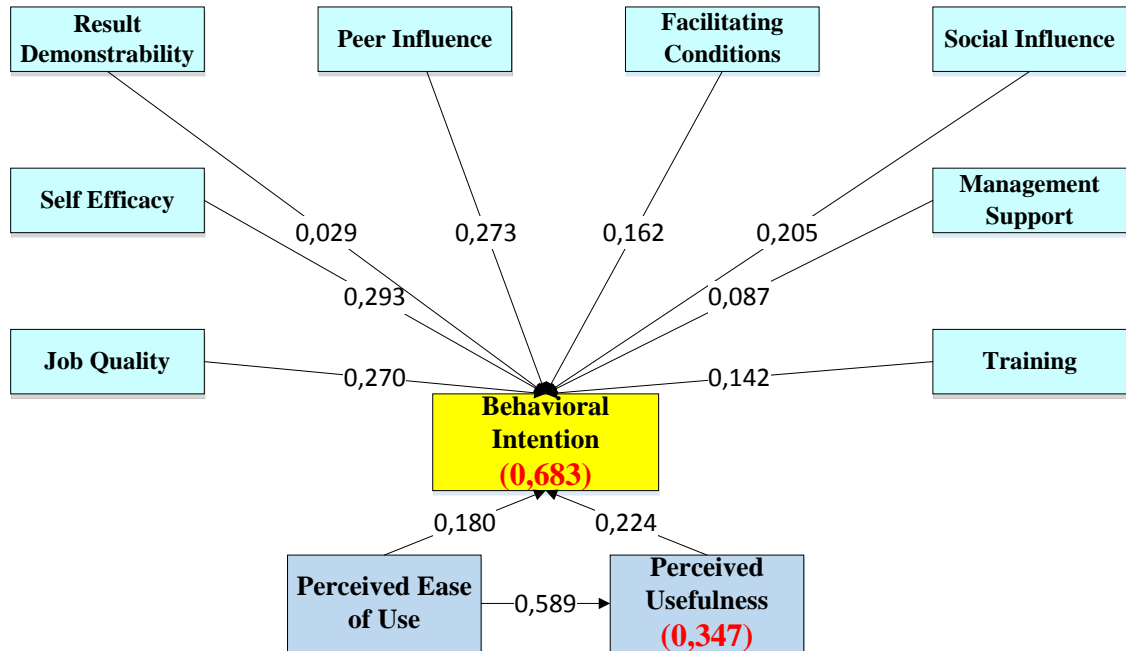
Result Demonstrability

Peer Influence

Facilitating Conditions

Social Influence

Self Efficacy

Management Support

0,029

0,273

0,162

0,205

0,293

0,087

Job Quality

Training

0,270

0,142

Behavioral Intention
(0,683)

0,180

0,224

Perceived Ease of Use

0,589

Perceived Usefulness
(0,347)